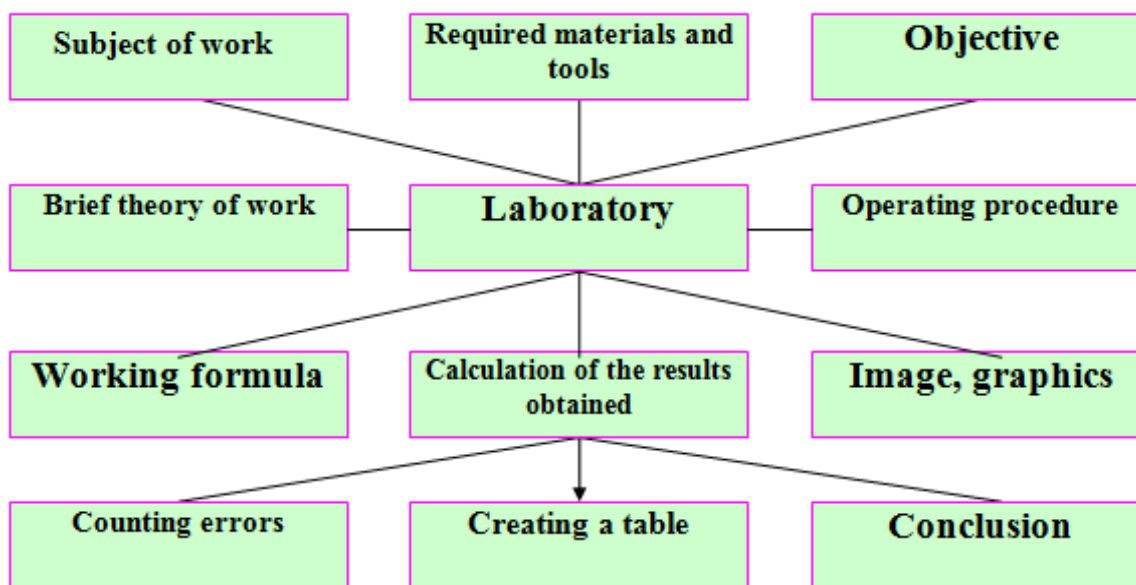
Subject of work

Required materials and tools

Objective

Brief theory of work

Laboratory

Operating procedure

Working formula

Calculation of the results obtained

Image, graphics

Counting errors

Creating a table

Conclusion